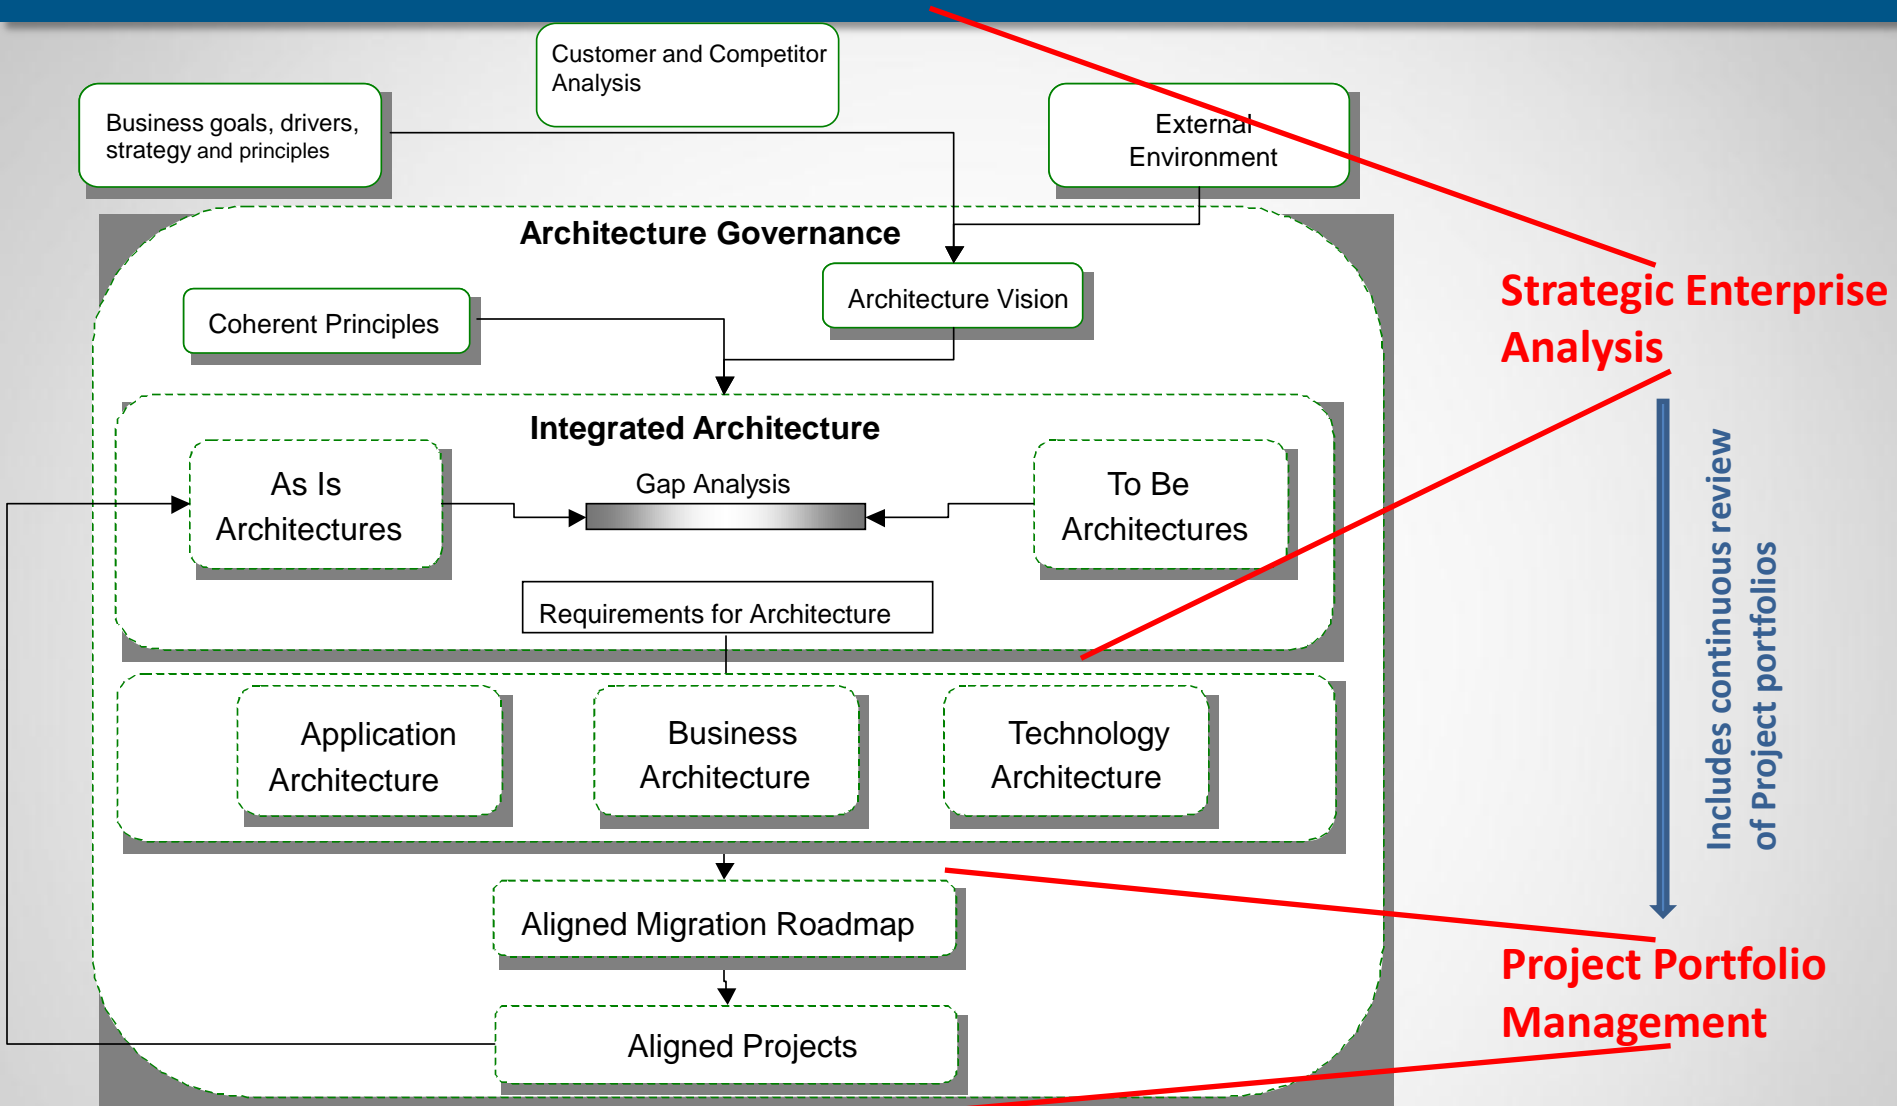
Customer and Competitor Analysis

Business goals, drivers, strategy and principles

External Environment

Architecture Governance

Architecture Vision

Coherent Principles

Integrated Architecture

As Is Architectures

Gap Analysis

To Be Architectures

Requirements for Architecture

Application Architecture

Business Architecture

Technology Architecture

Aligned Migration Roadmap

Aligned Projects

Strategic Enterprise Analysis

Includes continuous review of Project portfolios

Project Portfolio Management